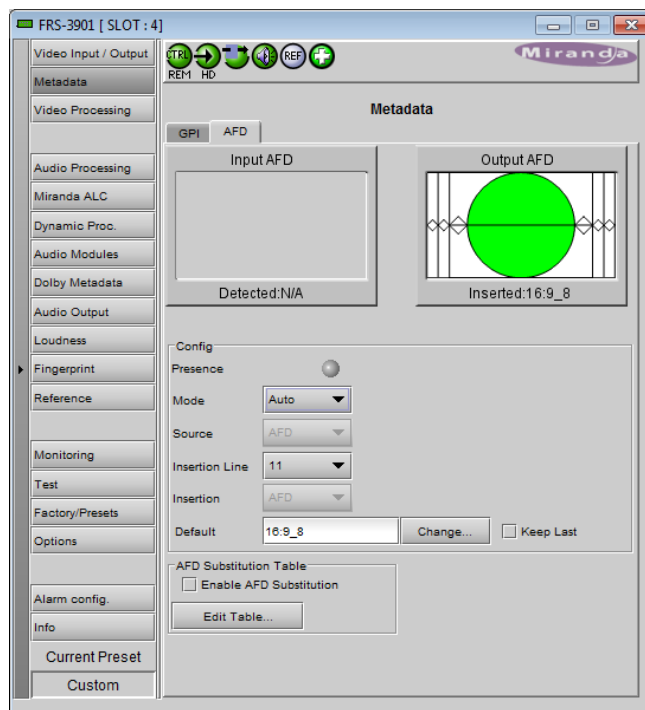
FRS-3901 [ SLOT : 4]

Video Input / Output
Metadata
Video Processing

Audio Processing
Miranda ALC
Dynamic Proc.
Audio Modules
Dolby Metadata
Audio Output
Loudness
Fingerprint
Reference

Monitoring
Test
Factory/Presets
Options

Alarm config.
Info
Current Preset
Custom

CTRL REM HD REF

Miranda

Metadata

GPI AFD

Input AFD
Detected:N/A

Output AFD
Inserted:16:9_8

Config
Presence
Mode Auto
Source AFD
Insertion Line 11
Insertion AFD
Default 16:9_8 Change... Keep Last

AFD Substitution Table
Enable AFD Substitution
Edit Table...